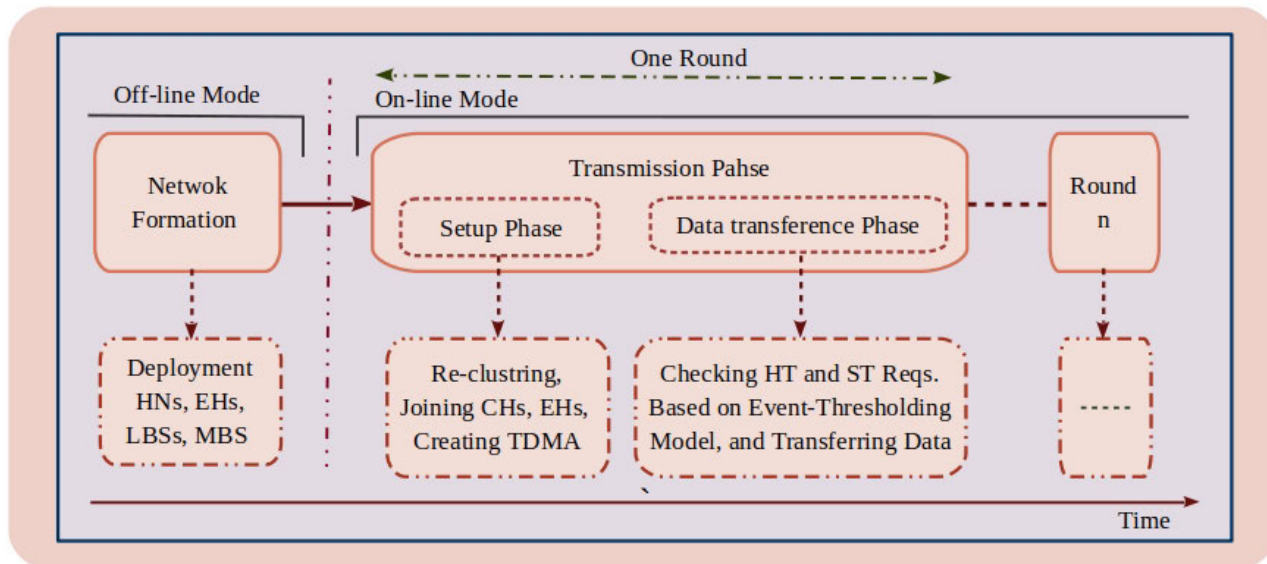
One Round

Off-line Mode

On-line Mode

Netwok Formation

Transmission Pahse

Setup Phase

Data transference Phase

Round n

Deployment HNs, EHs, LBSs, MBS

Re-clustring, Joining CHs, EHs, Creating TDMA

Checking HT and ST Reqs. Based on Event-Thresholding Model, and Transferring Data

-----

Time